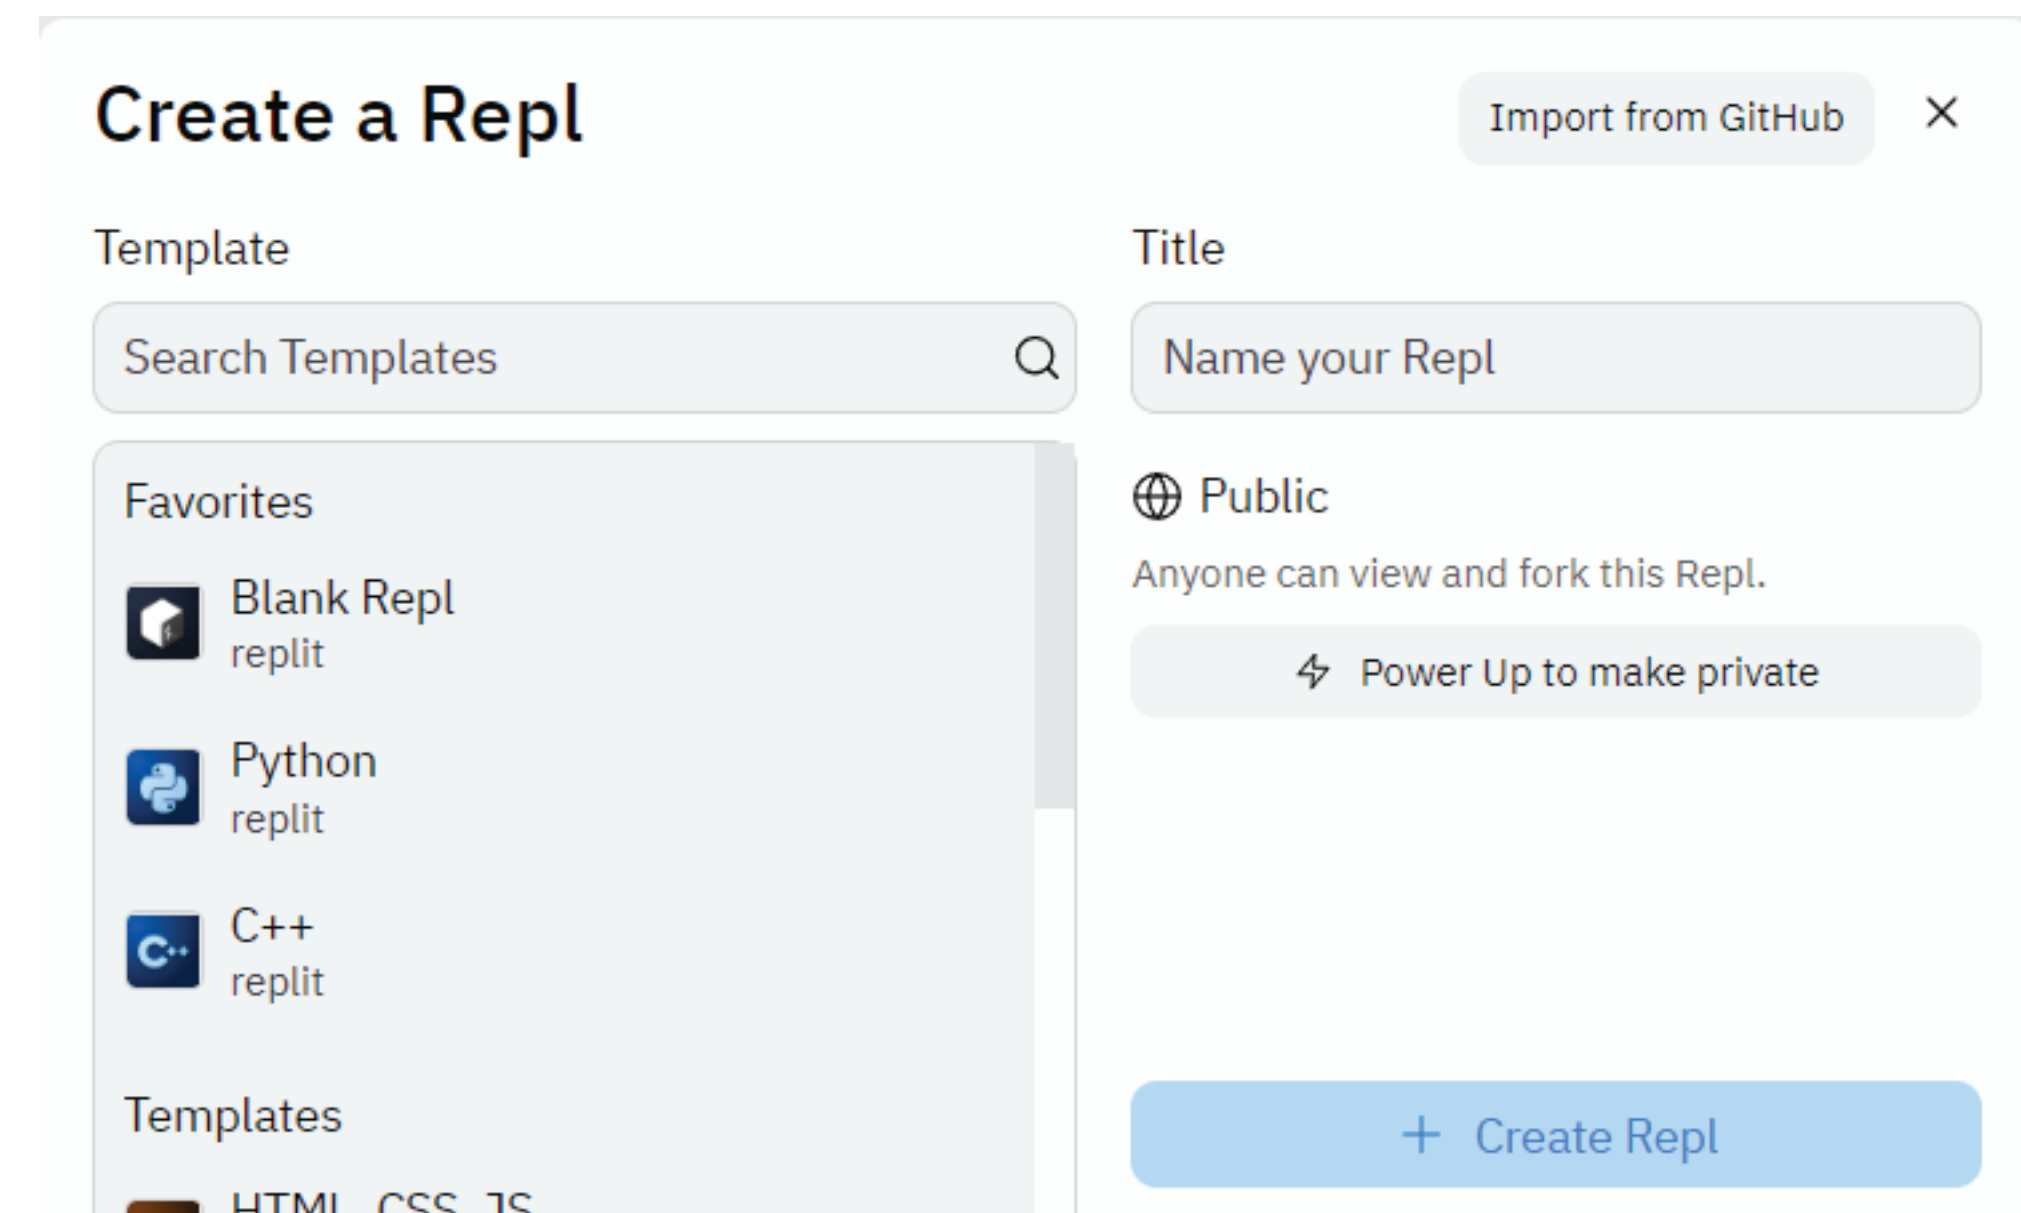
Create a Repl

Import from GitHub

×

Template

Search Templates

Favorites

Blank Repl
replit

Python
replit

C++
replit

Templates

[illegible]

Title

Name your Repl

Public

Anyone can view and fork this Repl.

Power Up to make private

+ Create Repl